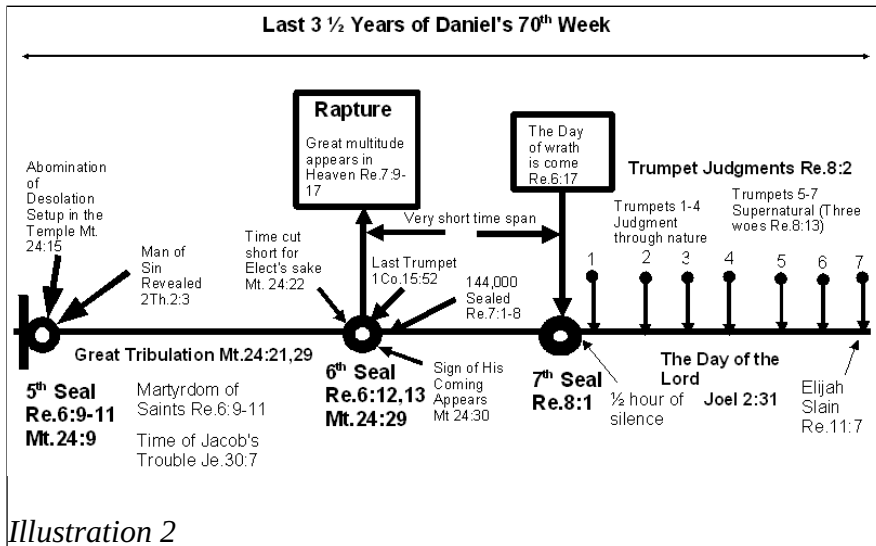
Last 3 ½ Years of Daniel's 70$^{th}$ Week

Rapture

Great multitude appears in Heaven Re.7:9-17

The Day of wrath is come Re.6:17

Trumpet Judgments Re.8:2

Abomination of Desolation Setup in the Temple Mt. 24:15

Man of Sin Revealed 2Th.2:3

Time cut short for Elect's sake Mt. 24:22

Very short time span

Last Trumpet 1Co.15:52

144,000 Sealed Re.7:1-8

Trumpets 1-4 Judgment through nature

Trumpets 5-7 Supernatural (Three woes Re.8:13)

1 2 3 4 5 6 7

Great Tribulation Mt.24:21,29

Sign of His Coming Appears Mt 24:30

The Day of the Lord

5$^{th}$ Seal Re.6:9-11 Mt.24:9

Martyrdom of Saints Re.6:9-11

Time of Jacob's Trouble Je.30:7

6$^{th}$ Seal Re.6:12,13 Mt.24:29

7$^{th}$ Seal Re.8:1

½ hour of silence

Joel 2:31

Elijah Slain Re.11:7

Illustration 2